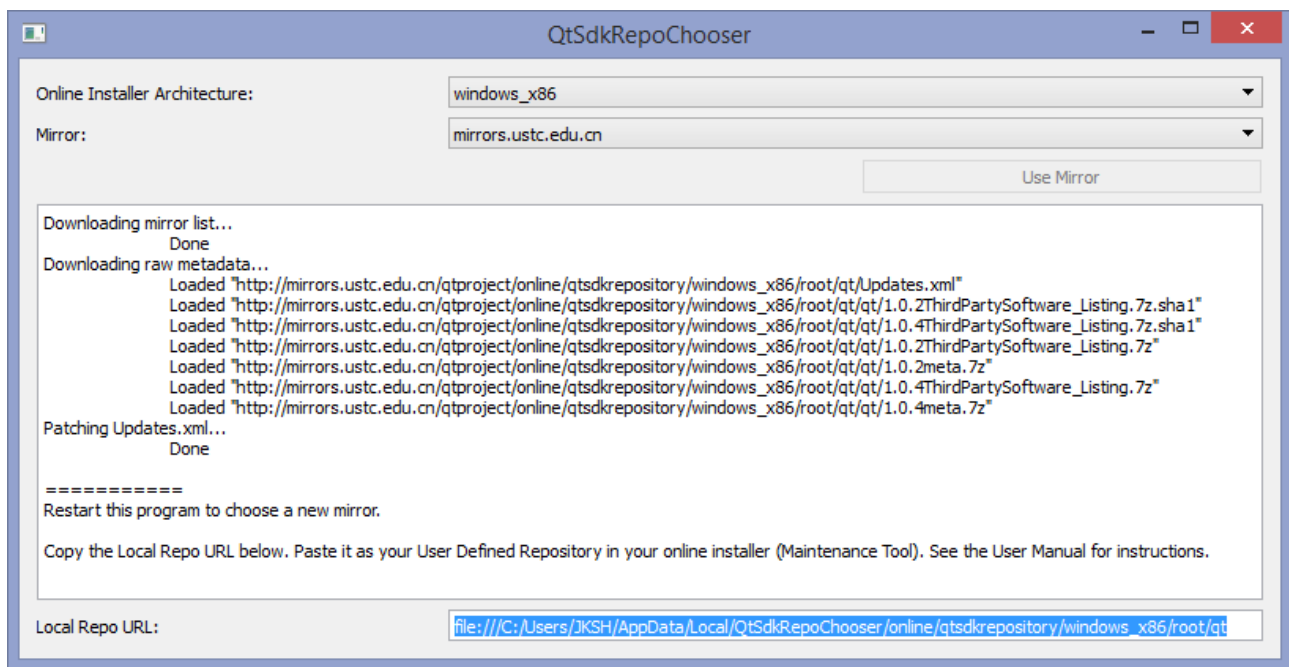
QtSdkRepoChooser

Online Installer Architecture: windows_x86

Mirror: mirrors.ustc.edu.cn

Use Mirror

Downloading mirror list...
Done
Downloading raw metadata...
Loaded "http://mirrors.ustc.edu.cn/qtproject/online/qtsdkrepository/windows_x86/root/qt/Updates.xml"
Loaded "http://mirrors.ustc.edu.cn/qtproject/online/qtsdkrepository/windows_x86/root/qt/qt/1.0.2ThirdPartySoftware_Listing.7z.sha1"
Loaded "http://mirrors.ustc.edu.cn/qtproject/online/qtsdkrepository/windows_x86/root/qt/qt/1.0.4ThirdPartySoftware_Listing.7z.sha1"
Loaded "http://mirrors.ustc.edu.cn/qtproject/online/qtsdkrepository/windows_x86/root/qt/qt/1.0.2ThirdPartySoftware_Listing.7z"
Loaded "http://mirrors.ustc.edu.cn/qtproject/online/qtsdkrepository/windows_x86/root/qt/qt/1.0.2meta.7z"
Loaded "http://mirrors.ustc.edu.cn/qtproject/online/qtsdkrepository/windows_x86/root/qt/qt/1.0.4ThirdPartySoftware_Listing.7z"
Loaded "http://mirrors.ustc.edu.cn/qtproject/online/qtsdkrepository/windows_x86/root/qt/qt/1.0.4meta.7z"
Patching Updates.xml...
Done

===========
Restart this program to choose a new mirror.

Copy the Local Repo URL below. Paste it as your User Defined Repository in your online installer (Maintenance Tool). See the User Manual for instructions.

Local Repo URL: file:///C:/Users/JKSH/AppData/Local/QtSdkRepoChooser/online/qtsdkrepository/windows_x86/root/qt